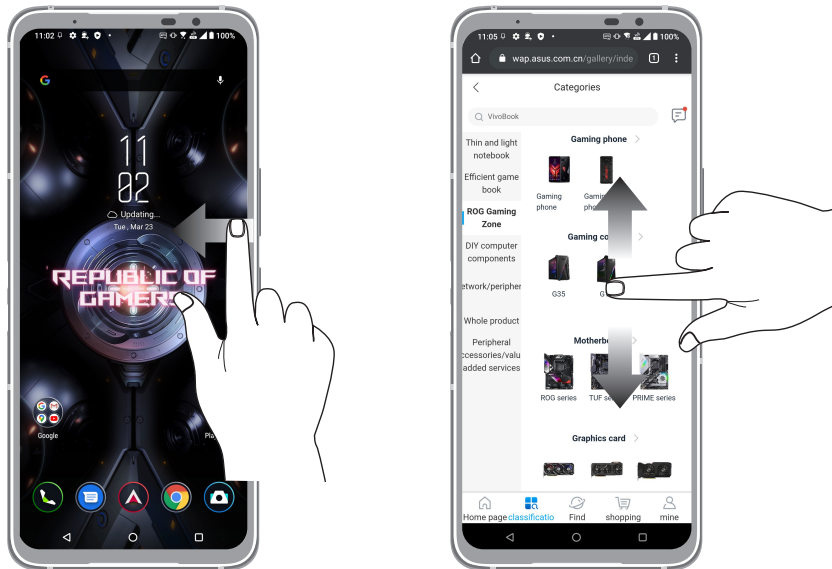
11:02
100%
11
02
Updating...
Tue, Mar 23
REPUBLIC OF GAMERS
Google
Pla

11:05
100%
wap.asus.com.cn/gallery/inde
1
Categories
VivoBook
Thin and light notebook
Efficient game book
ROG Gaming Zone
DIY computer components
etwork/peripher
Whole product
Peripheral ccessories/valu added services
Gaming phone
Gaming phone
Gamin pho
Gaming co
G35
G
Motherb
ROG series
TUF se
PRIME series
Graphics card
Home page
classificatio
Find
shopping
mine